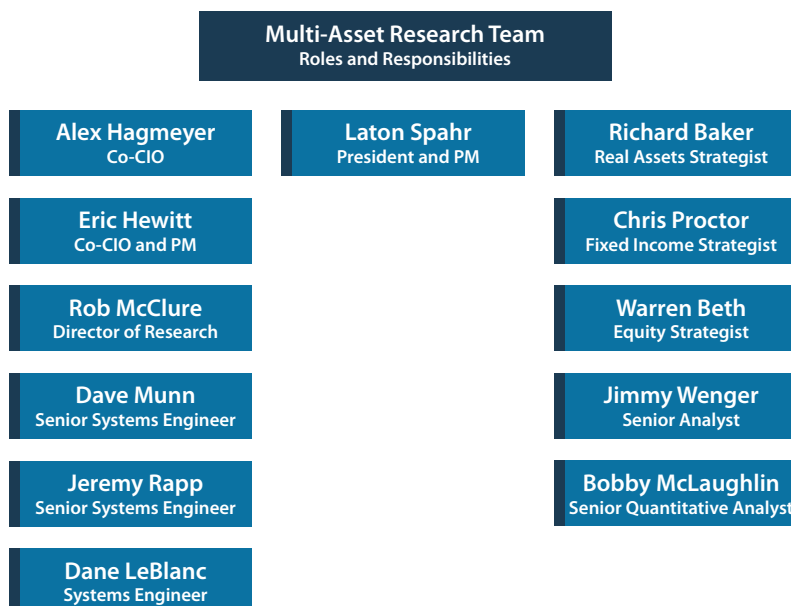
Multi-Asset Research Team
Roles and Responsibilities

Alex Hagmeyer
Co-CIO

Eric Hewitt
Co-CIO and PM

Rob McClure
Director of Research

Dave Munn
Senior Systems Engineer

Jeremy Rapp
Senior Systems Engineer

Dane LeBlanc
Systems Engineer

Laton Spahr
President and PM

Richard Baker
Real Assets Strategist

Chris Proctor
Fixed Income Strategist

Warren Beth
Equity Strategist

Jimmy Wenger
Senior Analyst

Bobby McLaughlin
Senior Quantitative Analyst